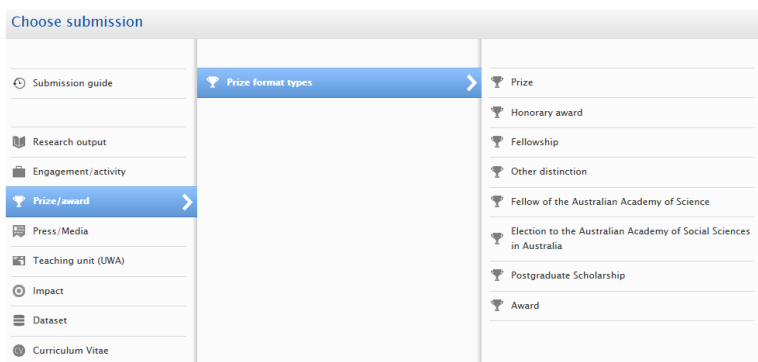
Choose submission

Submission guide

Research output

Engagement/activity

Prize/award

Press/Media

Teaching unit (UWA)

Impact

Dataset

Curriculum Vitae

Prize format types

Prize

Honorary award

Fellowship

Other distinction

Fellow of the Australian Academy of Science

Election to the Australian Academy of Social Sciences in Australia

Postgraduate Scholarship

Award